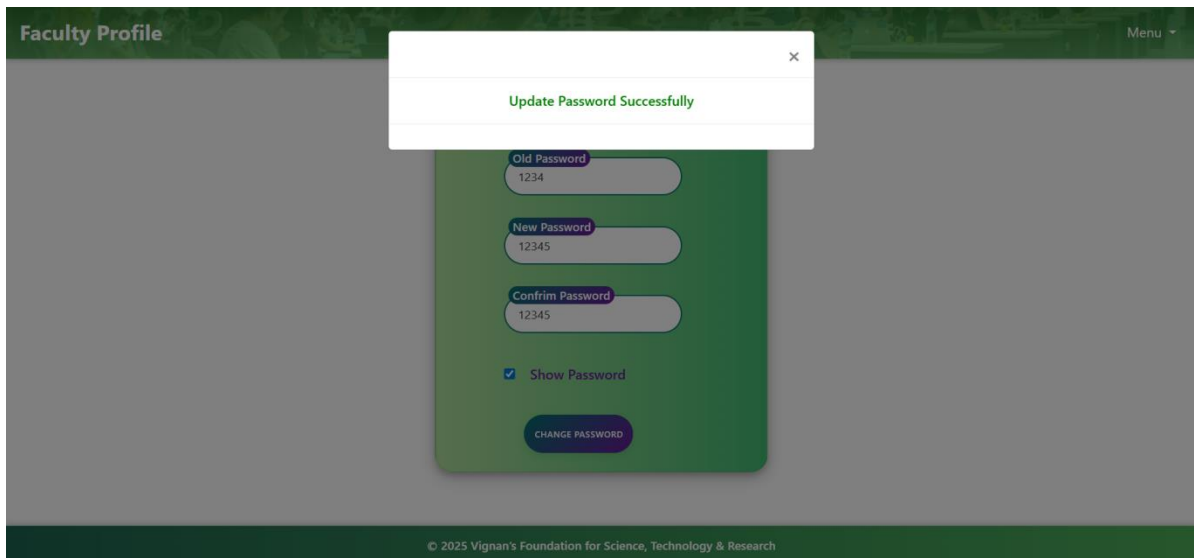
Faculty Profile

Menu

×

Update Password Successfully

Old Password
1234

New Password
12345

Confrim Password
12345

Show Password

CHANGE PASSWORD

© 2025 Vignan's Foundation for Science, Technology & Research